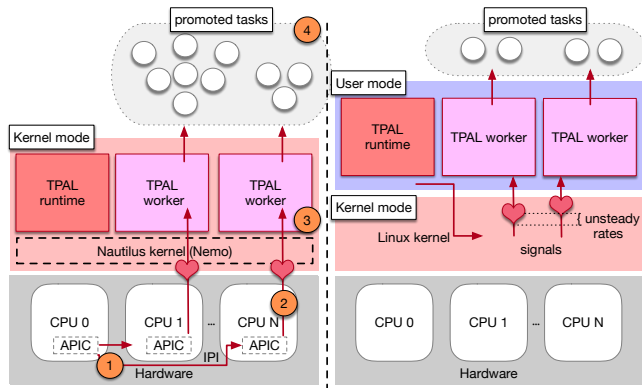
promoted tasks

4

Kernel mode

TPAL runtime

TPAL worker

TPAL worker

3

Nautilus kernel (Nemo)

CPU 0

APIC

CPU 1

APIC

...

CPU N

APIC

2

IPI

1

Hardware

promoted tasks

User mode

TPAL runtime

TPAL worker

TPAL worker

Kernel mode

Linux kernel

{ unsteady rates

signals

CPU 0

CPU 1

...

CPU N

Hardware